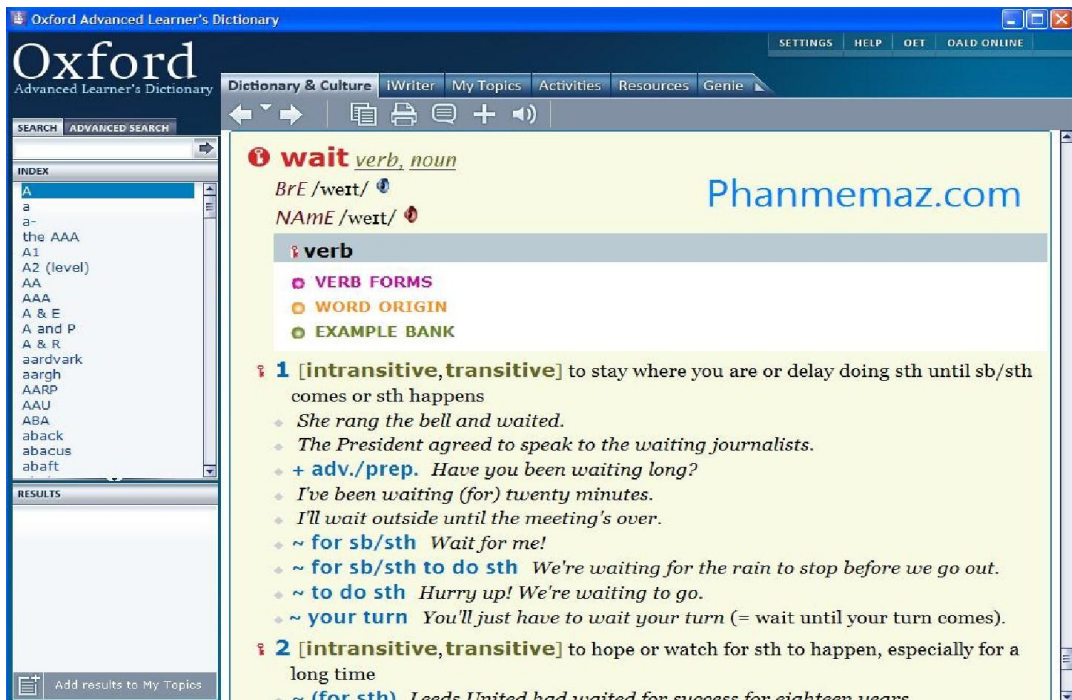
Oxford Advanced Learner's Dictionary

SETTINGS | HELP | OET | OALD ONLINE

Oxford
Advanced Learner's Dictionary

Dictionary & Culture | iWriter | My Topics | Activities | Resources | Genie

SEARCH | ADVANCED SEARCH

INDEX
A
a
a-
the AAA
A1
A2 (level)
AA
AAA
A & E
A and P
A & R
aardvark
aargh
AARP
AAU
ABA
aback
abacus
abaft

RESULTS

Add results to My Topics

wait verb, noun
BrE /weɪt/
NAmE /weɪt/

Phanmemaz.com

verb
VERB FORMS
WORD ORIGIN
EXAMPLE BANK

1 [intransitive, transitive] to stay where you are or delay doing sth until sb/sth comes or sth happens
She rang the bell and waited.
The President agreed to speak to the waiting journalists.
+ adv./prep. Have you been waiting long?
I've been waiting (for) twenty minutes.
I'll wait outside until the meeting's over.
~ for sb/sth Wait for me!
~ for sb/sth to do sth We're waiting for the rain to stop before we go out.
~ to do sth Hurry up! We're waiting to go.
~ your turn You'll just have to wait your turn (= wait until your turn comes).

2 [intransitive, transitive] to hope or watch for sth to happen, especially for a long time
~ (for sth) Leeds United had waited for success for eighteen years.